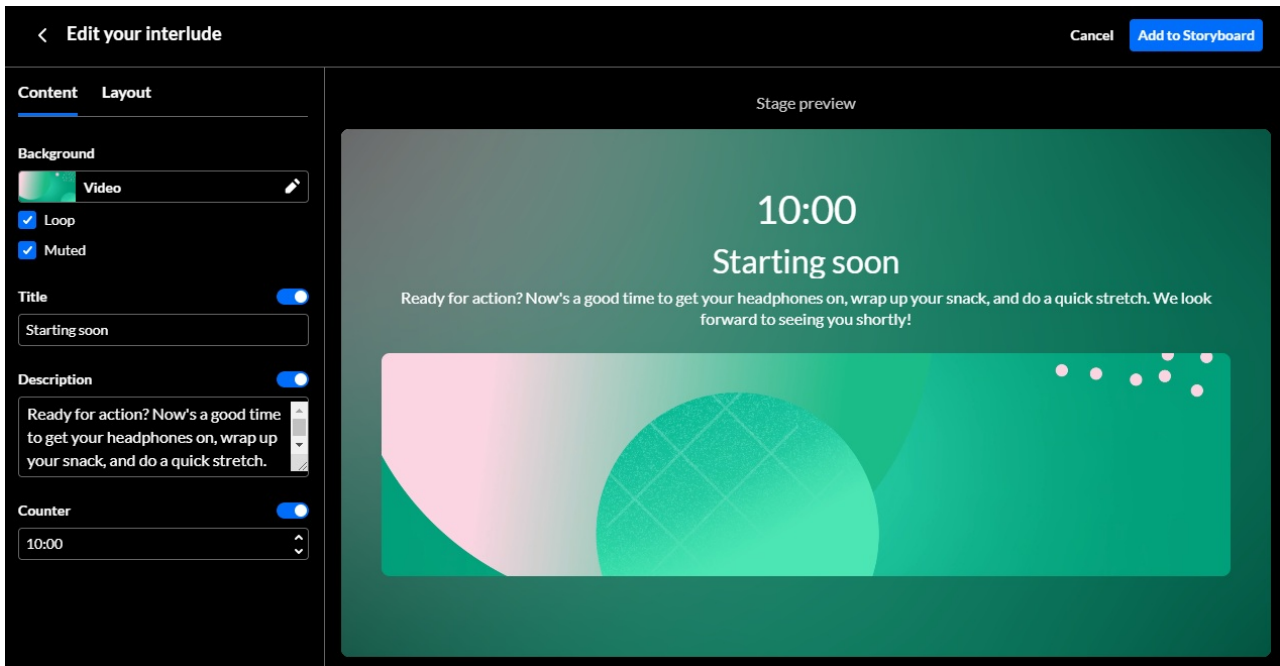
Edit your interlude

Cancel

Add to Storyboard

Content

Layout

Background

Video

Loop

Muted

Title

Starting soon

Description

Ready for action? Now's a good time to get your headphones on, wrap up your snack, and do a quick stretch.

Counter

10:00

Stage preview

10:00

Starting soon

Ready for action? Now's a good time to get your headphones on, wrap up your snack, and do a quick stretch. We look forward to seeing you shortly!